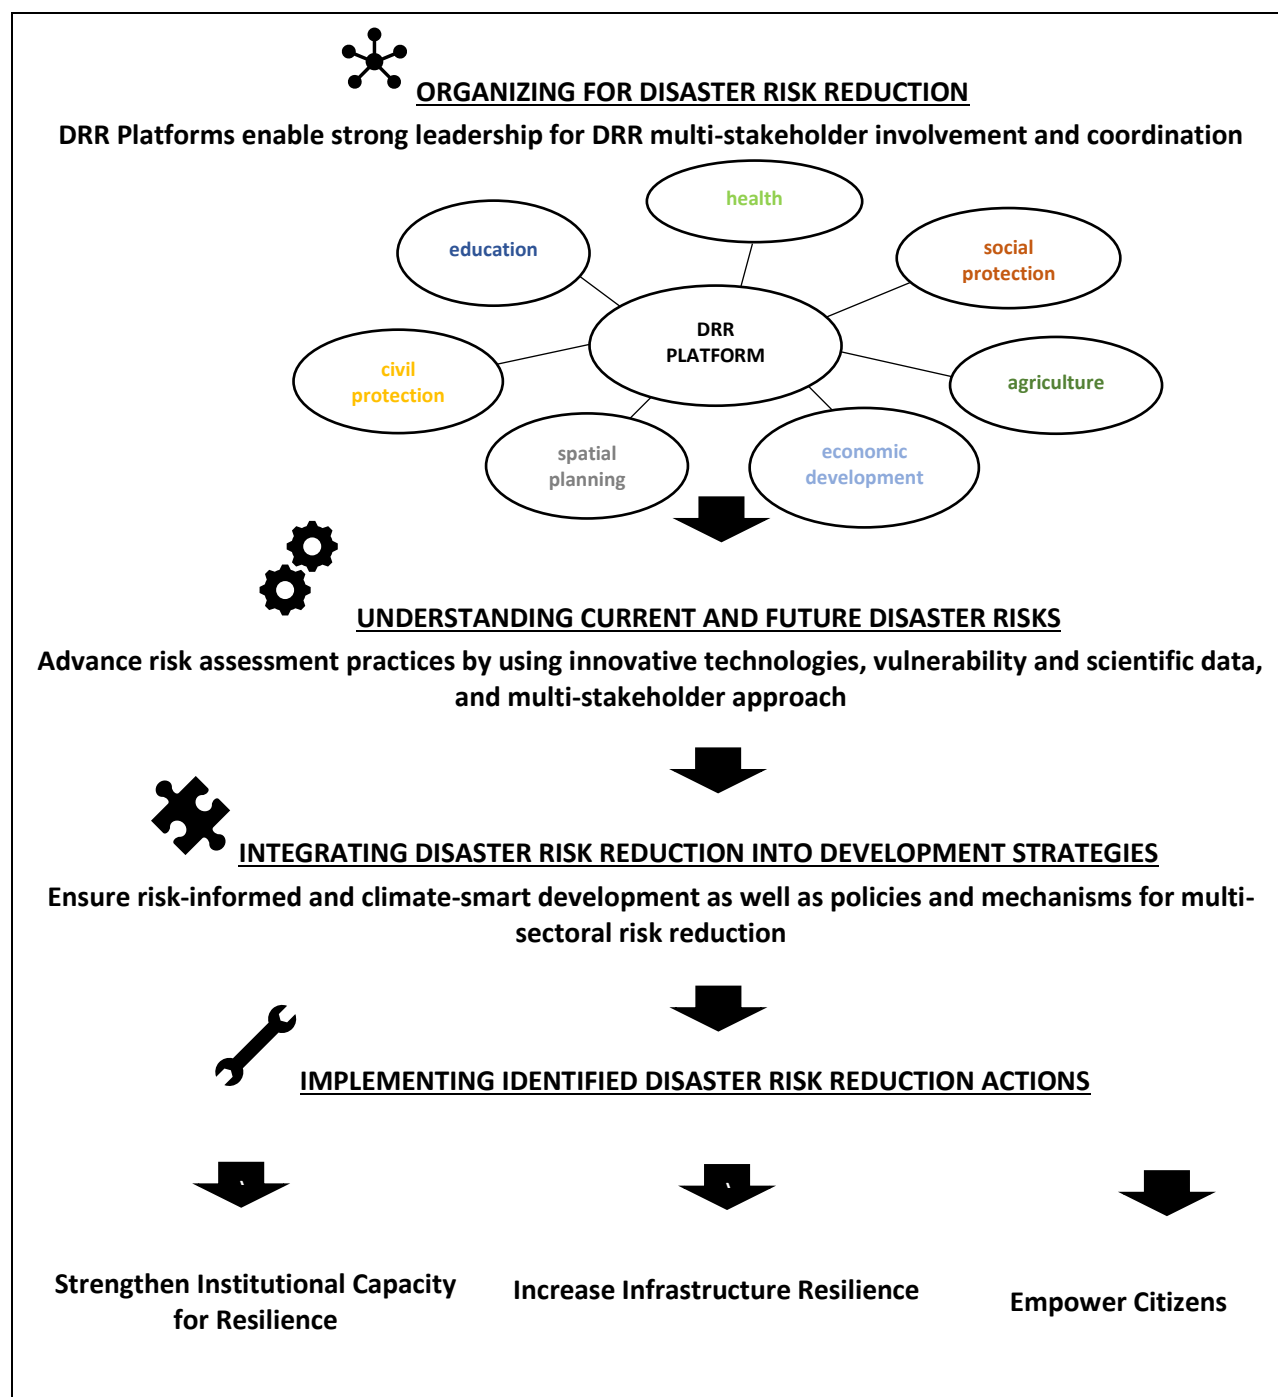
ORGANIZING FOR DISASTER RISK REDUCTION

DRR Platforms enable strong leadership for DRR multi-stakeholder involvement and coordination

health

education

social protection

DRR PLATFORM

civil protection

agriculture

spatial planning

economic development

UNDERSTANDING CURRENT AND FUTURE DISASTER RISKS

Advance risk assessment practices by using innovative technologies, vulnerability and scientific data, and multi-stakeholder approach

INTEGRATING DISASTER RISK REDUCTION INTO DEVELOPMENT STRATEGIES

Ensure risk-informed and climate-smart development as well as policies and mechanisms for multi-sectoral risk reduction

IMPLEMENTING IDENTIFIED DISASTER RISK REDUCTION ACTIONS

Strengthen Institutional Capacity for Resilience

Increase Infrastructure Resilience

Empower Citizens